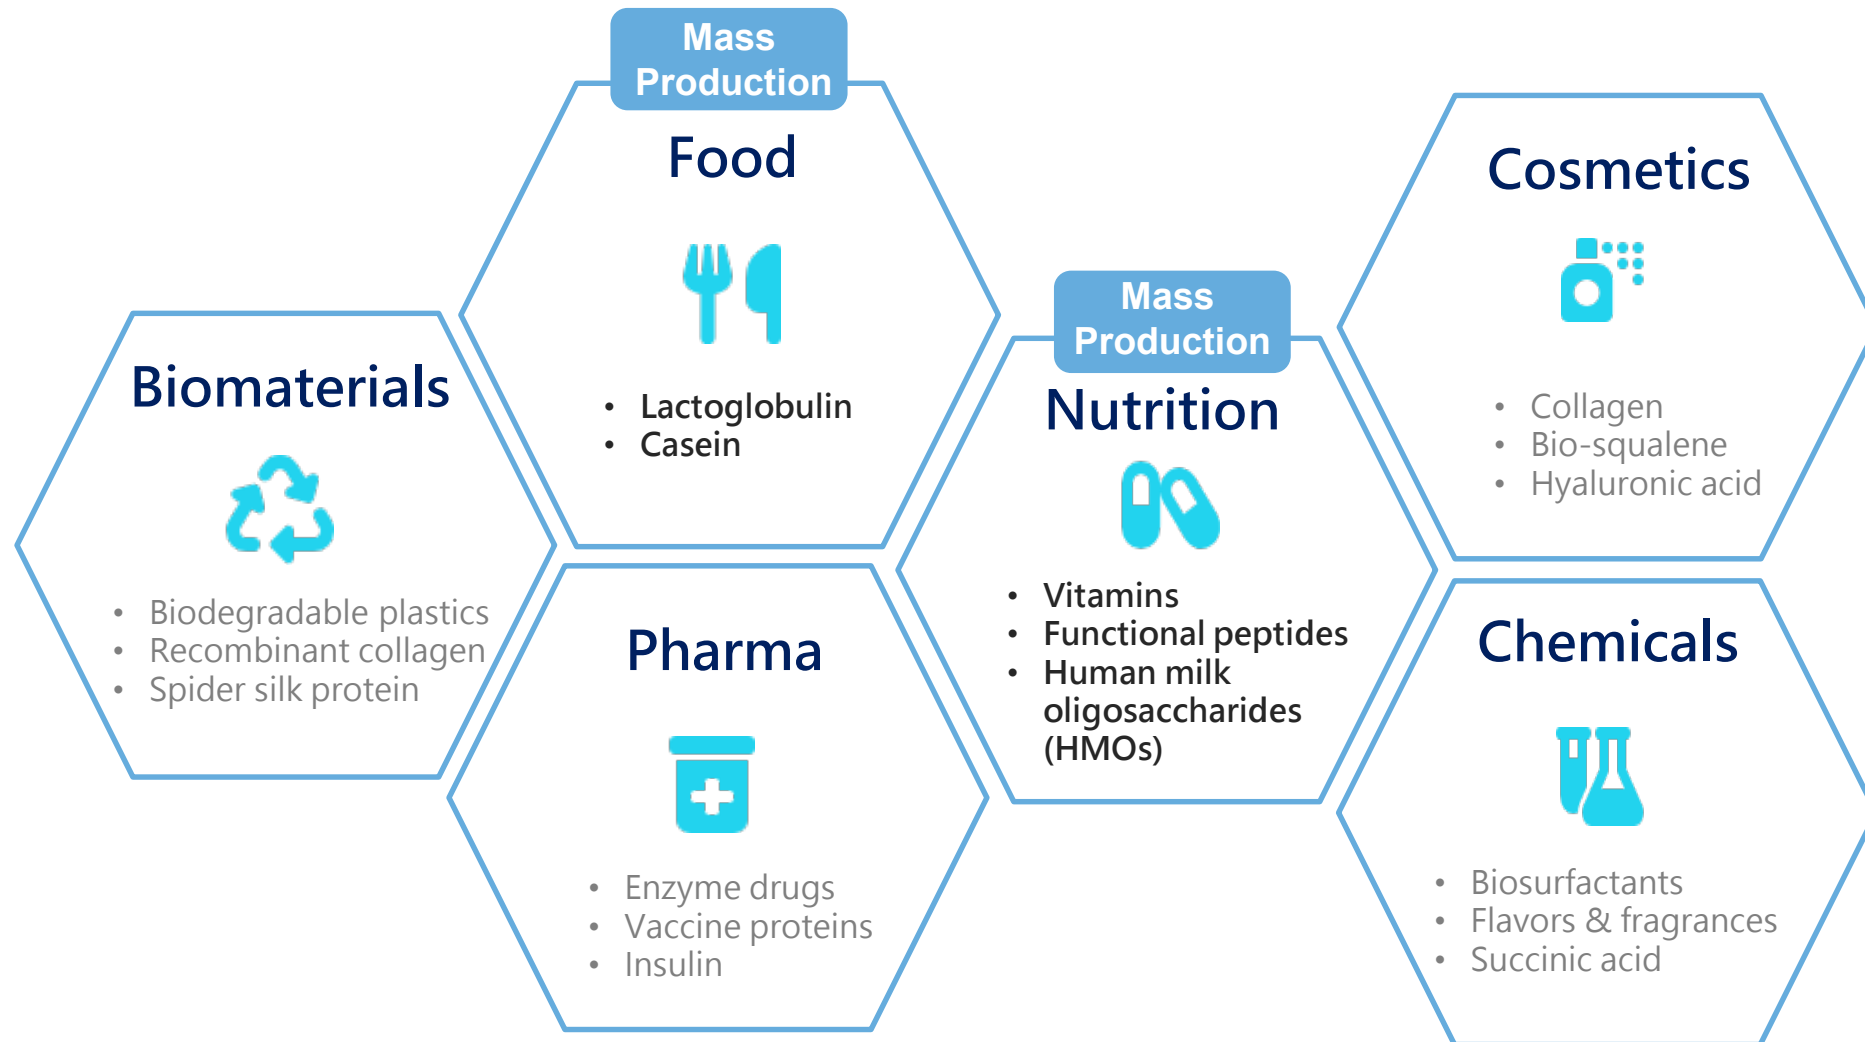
Mass Production

Food

- Lactoglobulin
- Casein

Biomaterials

- Biodegradable plastics
- Recombinant collagen
- Spider silk protein

Pharma

- Enzyme drugs
- Vaccine proteins
- Insulin

Mass Production

Nutrition

- Vitamins
- Functional peptides
- Human milk oligosaccharides (HMOs)

Cosmetics

- Collagen
- Bio-squalene
- Hyaluronic acid

Chemicals

- Biosurfactants
- Flavors & fragrances
- Succinic acid